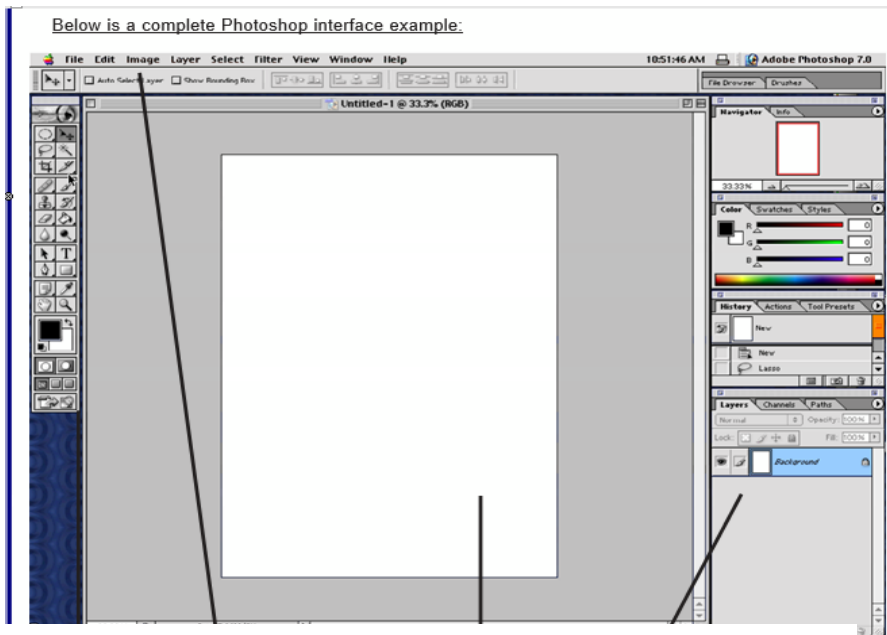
Below is a complete Photoshop interface example:

File Edit Image Layer Select Filter View Window Help

10:51:46 AM

Adobe Photoshop 7.0

Auto Select Layer

Show Bounding Box

File Browser

Brushes

Untitled-1 @ 33.3% (RGB)

Navigator

Info

33.33%

Color

Swatches

Styles

R

0

G

0

B

0

History

Actions

Tool Presets

New

New

Lasso

Layers

Channels

Paths

Normal

Opacity: 100%

Lock:

Fill: 100%

Background